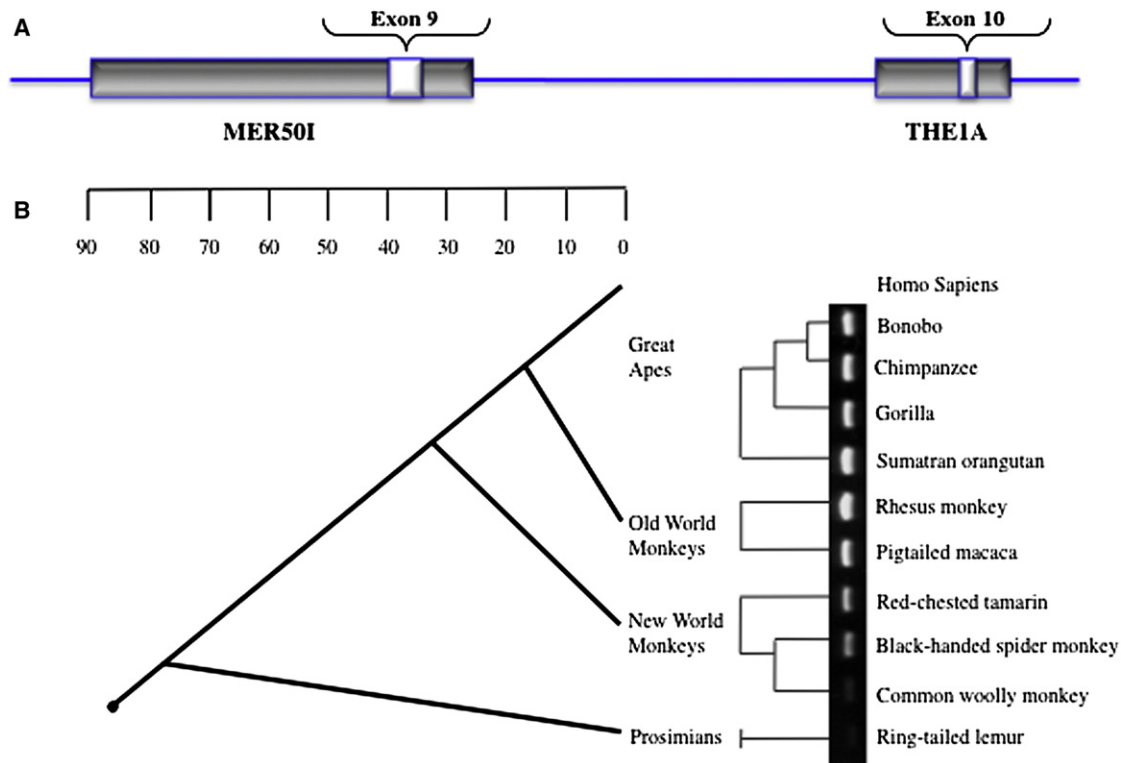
A

Exon 9

Exon 10

MER50I

THE1A

B

90 80 70 60 50 40 30 20 10 0

Homo Sapiens

Great Apes

Bonobo

Chimpanzee

Gorilla

Sumatran orangutan

Old World Monkeys

Rhesus monkey

Pigtailed macaca

New World Monkeys

Red-chested tamarin

Black-handed spider monkey

Common woolly monkey

Prosimians

Ring-tailed lemur